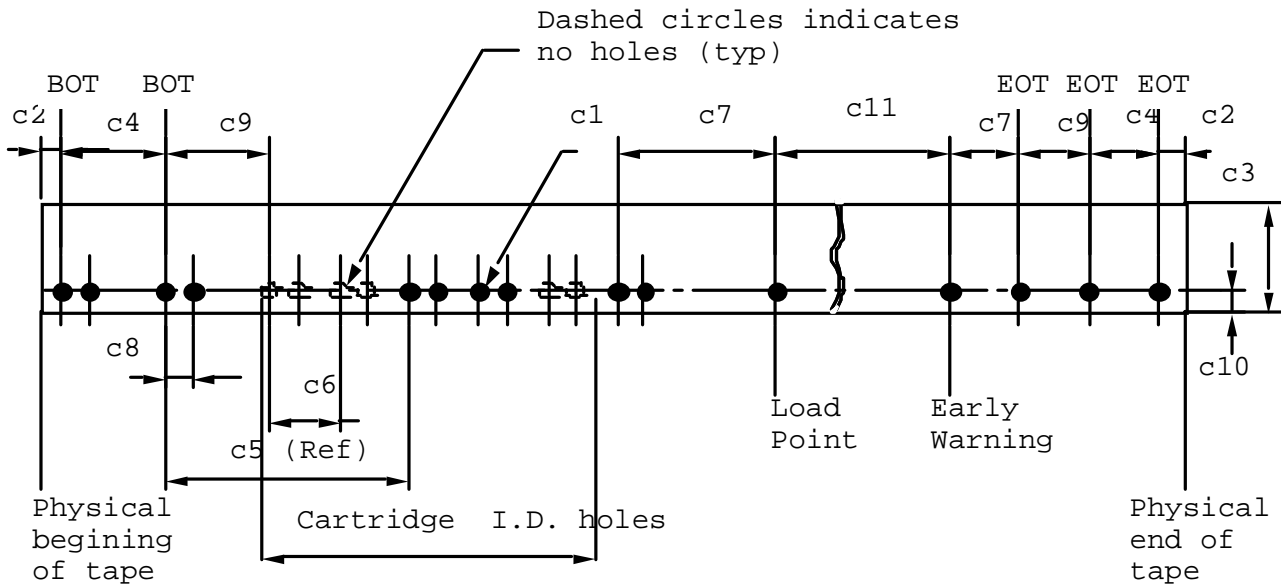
Dashed circles indicates no holes (typ)

BOT BOT

c2 c4 c9

c1 c7 c11

EOT EOT EOT

c7 c9 c4 c2

c3

c8

c6

c5 (Ref)

c10

Load Point

Early Warning

Physical begining of tape

Cartridge I.D. holes

Physical end of tape